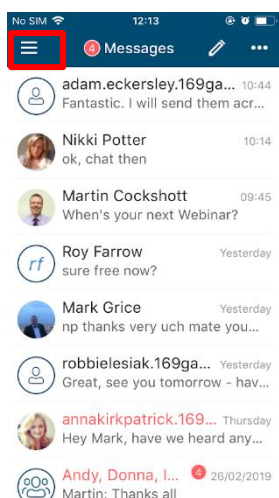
No SIM 12:13

4 Messages •••

adam.eckersley.169gat... 10:44
Fantastic. I will send them acr...

Nikki Potter 10:14
ok, chat then

Martin Cockshott 09:45
When's your next Webinar?

rf
Roy Farrow Yesterday
sure free now?

Mark Grice Yesterday
np thanks very uch mate you...

robbielesiak.169ga... Yesterday
Great, see you tomorrow - hav...

annakirkpatrick.169... Thursday
Hey Mark, have we heard any...

Andy, Donna, I... 4 26/02/2019
Martin: Thanks all